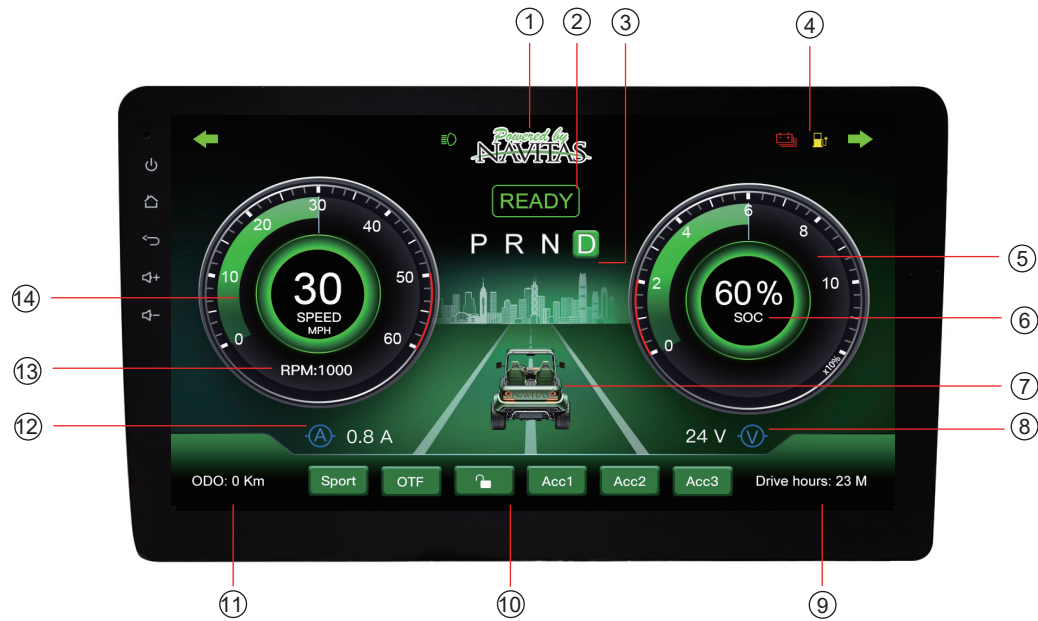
①
②
③
④

Powered by
NAVITAS

READY

P R N D

20
30
40
10
50
0
60
30
SPEED
MPH
RPM:1000

4
6
8
2
10
0
60%
SOC
x10%

0.8 A
24 V

ODO: 0 Km
Sport
OTF
Acc1
Acc2
Acc3
Drive hours: 23 M

⑤
⑥
⑦
⑧
⑨
⑩
⑪
⑫
⑬
⑭